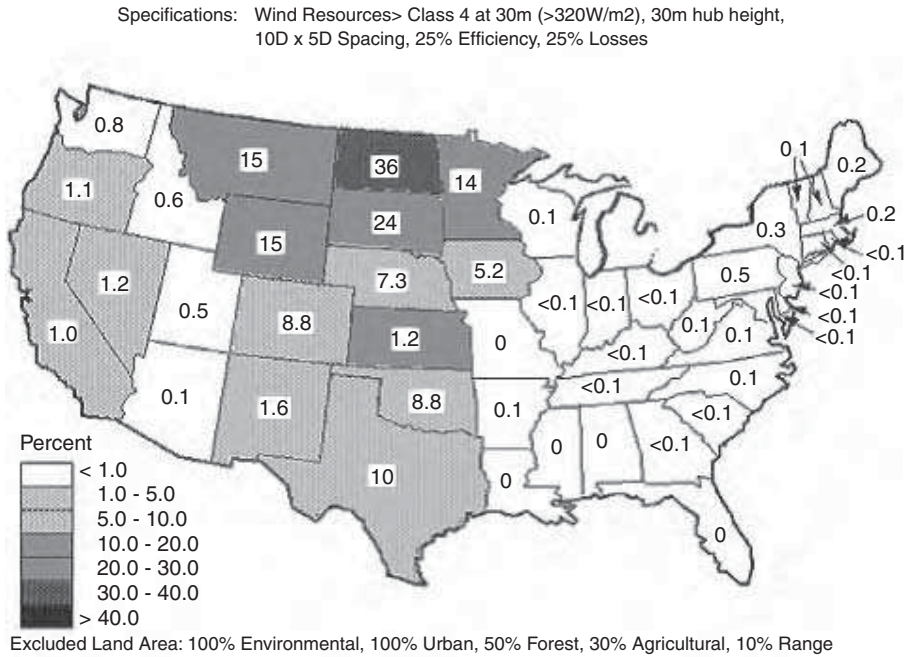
Specifications: Wind Resources> Class 4 at 30m (>320W/m2), 30m hub height, 10D x 5D Spacing, 25% Efficiency, 25% Losses

0.8
15
36
14
0.1
0.2
1.1
0.6
24
0.2
15
0.1
0.3
<0.1
1.2
7.3
5.2
<0.1
0.5
<0.1
0.5
8.8
<0.1
<0.1
<0.1
<0.1
1.0
1.2
0
0.1
0.1
<0.1
<0.1
0.1
<0.1
0.1
1.6
8.8
0.1
<0.1
0
0
<0.1
10
0
0

Percent
< 1.0
1.0 - 5.0
5.0 - 10.0
10.0 - 20.0
20.0 - 30.0
30.0 - 40.0
> 40.0

Excluded Land Area: 100% Environmental, 100% Urban, 50% Forest, 30% Agricultural, 10% Range